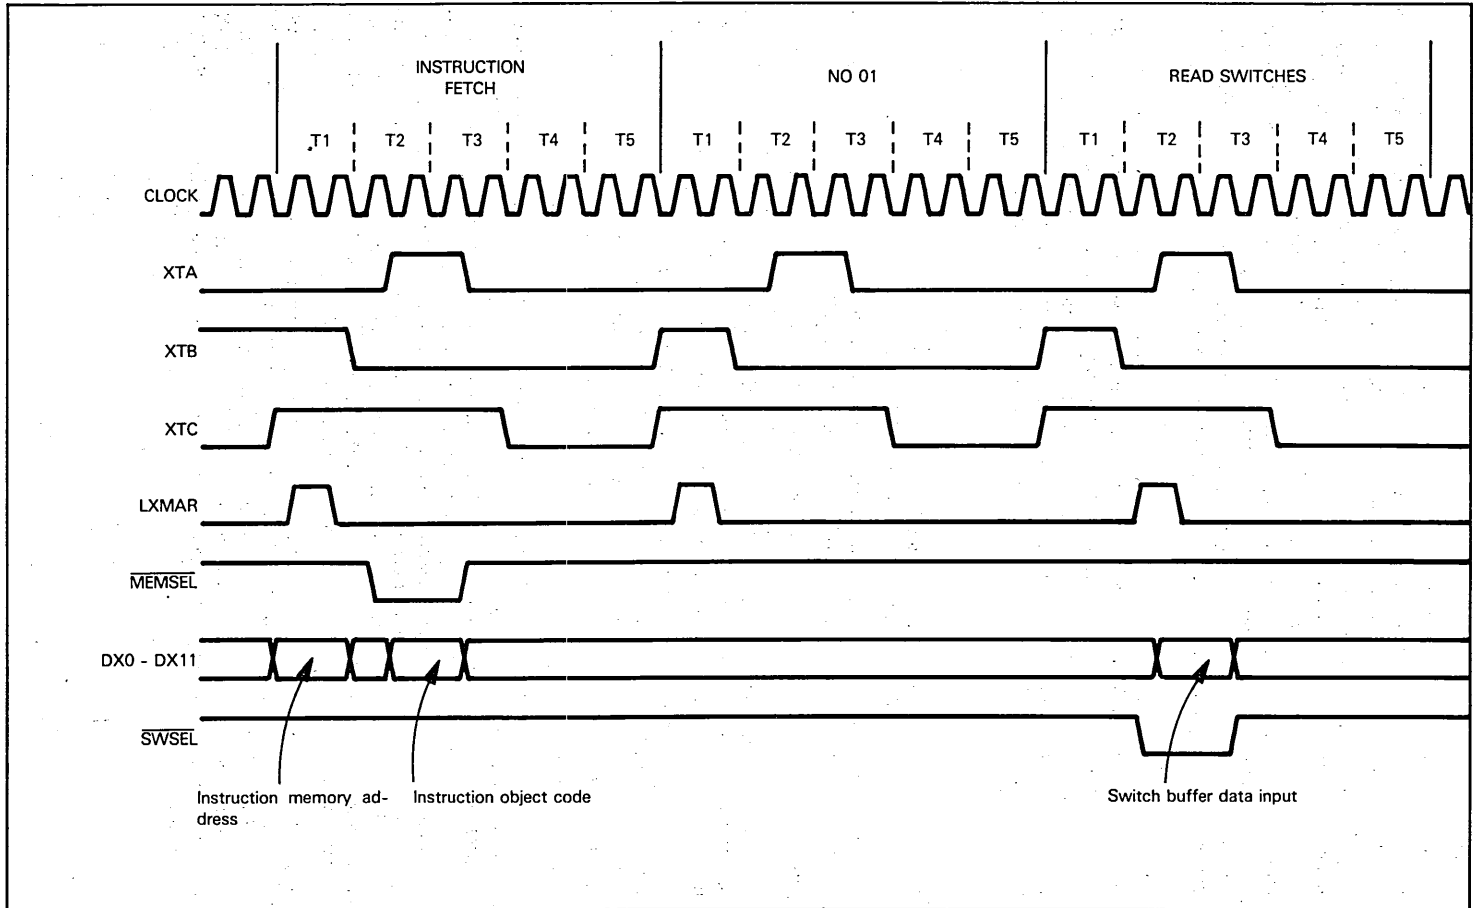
INSTRUCTION FETCH

NO 01

READ SWITCHES

T1 T2 T3 T4 T5 T1 T2 T3 T4 T5 T1 T2 T3 T4 T5

CLOCK

XTA

XTB

XTC

LXMAR

$\overline{\text{MEMSEL}}$

DX0 - DX11

$\overline{\text{SWSEL}}$

Instruction memory address

Instruction object code

Switch buffer data input